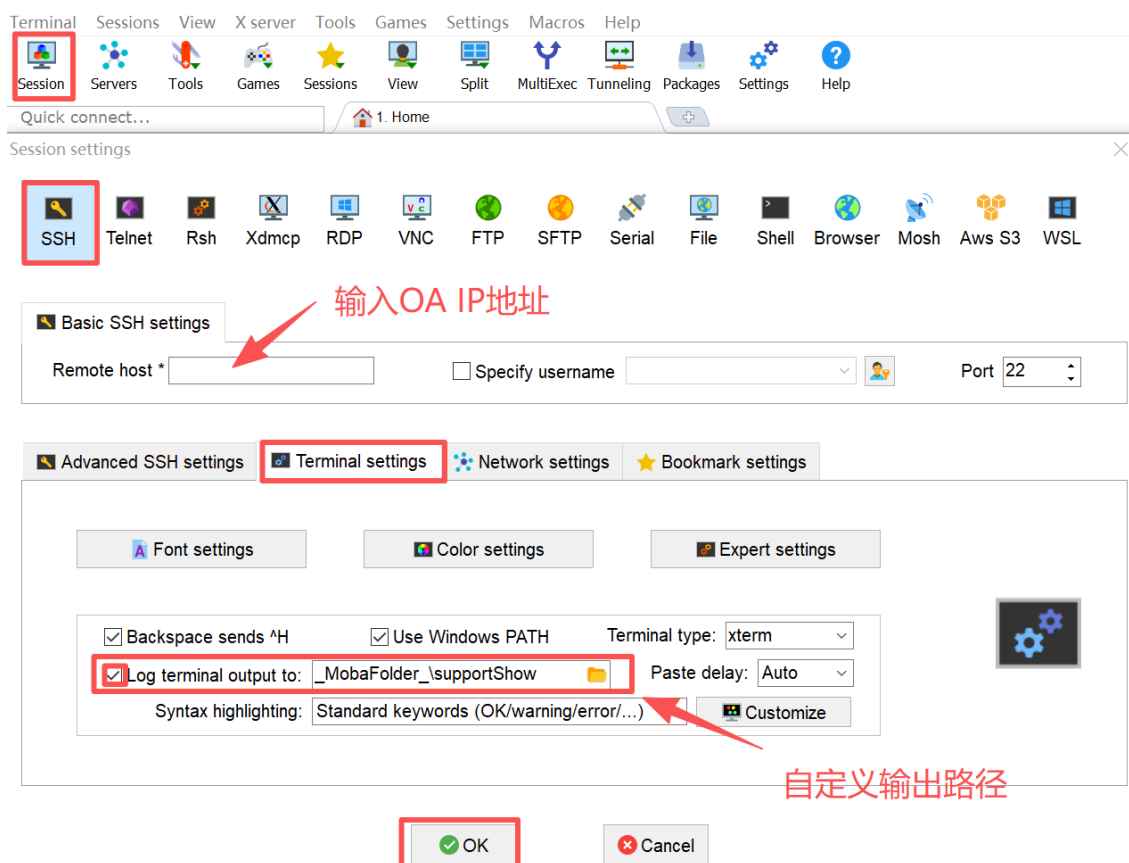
Terminal Sessions View X server Tools Games Settings Macros Help

Session Servers Tools Games Sessions View Split MultiExec Tunneling Packages Settings Help

Quick connect...

1. Home

Session settings

SSH Telnet Rsh Xdmcp RDP VNC FTP SFTP Serial File Shell Browser Mosh Aws S3 WSL

输入OA IP地址

Basic SSH settings

Remote host *

Specify username

Port 22

Advanced SSH settings

Terminal settings

Network settings

Bookmark settings

Font settings

Color settings

Expert settings

Backspace sends ^H

Use Windows PATH

Terminal type: xterm

Log terminal output to: _MobaFolder_\supportShow

Paste delay: Auto

Syntax highlighting: Standard keywords (OK/warning/error/...)

Customize

自定义输出路径

OK

Cancel